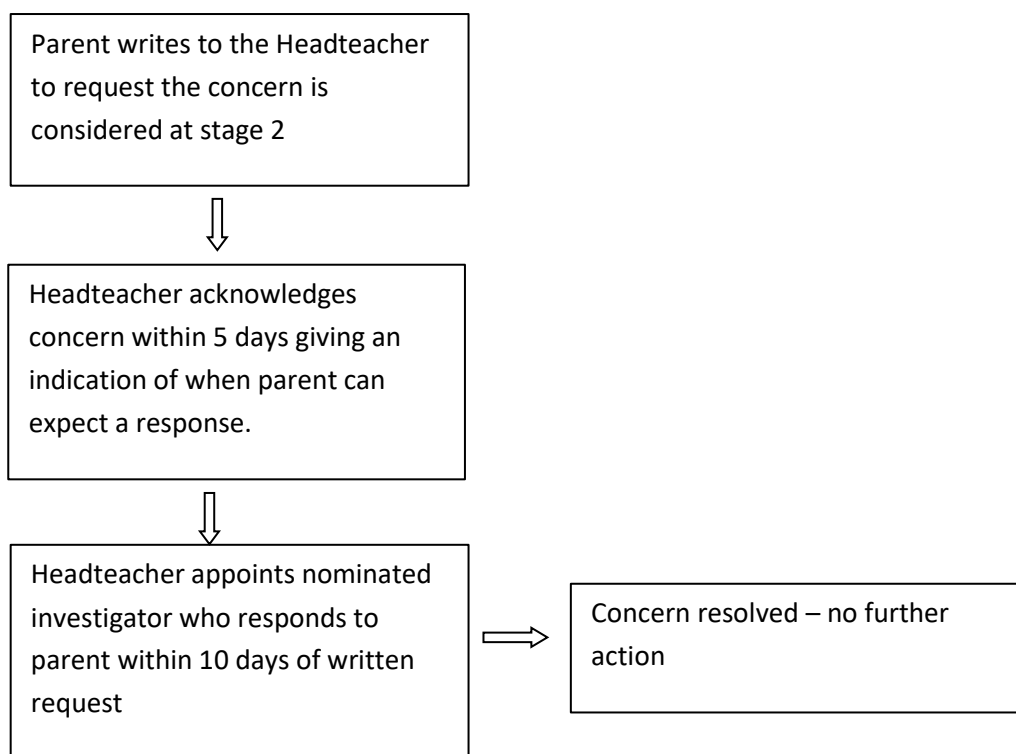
Parent writes to the Headteacher to request the concern is considered at stage 2

Headteacher acknowledges concern within 5 days giving an indication of when parent can expect a response.

Headteacher appoints nominated investigator who responds to parent within 10 days of written request

Concern resolved – no further action